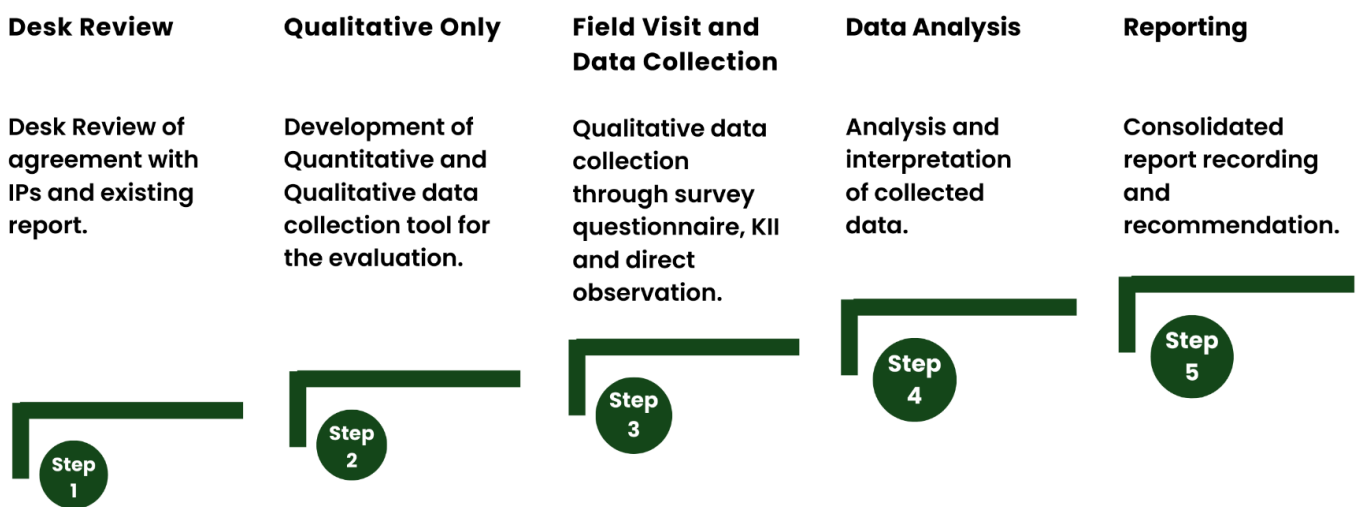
Desk Review

Desk Review of agreement with IPs and existing report.

Step 1

Qualitative Only

Development of Quantitative and Qualitative data collection tool for the evaluation.

Step 2

Field Visit and Data Collection

Qualitative data collection through survey questionnaire, KII and direct observation.

Step 3

Data Analysis

Analysis and interpretation of collected data.

Step 4

Reporting

Consolidated report recording and recommendation.

Step 5